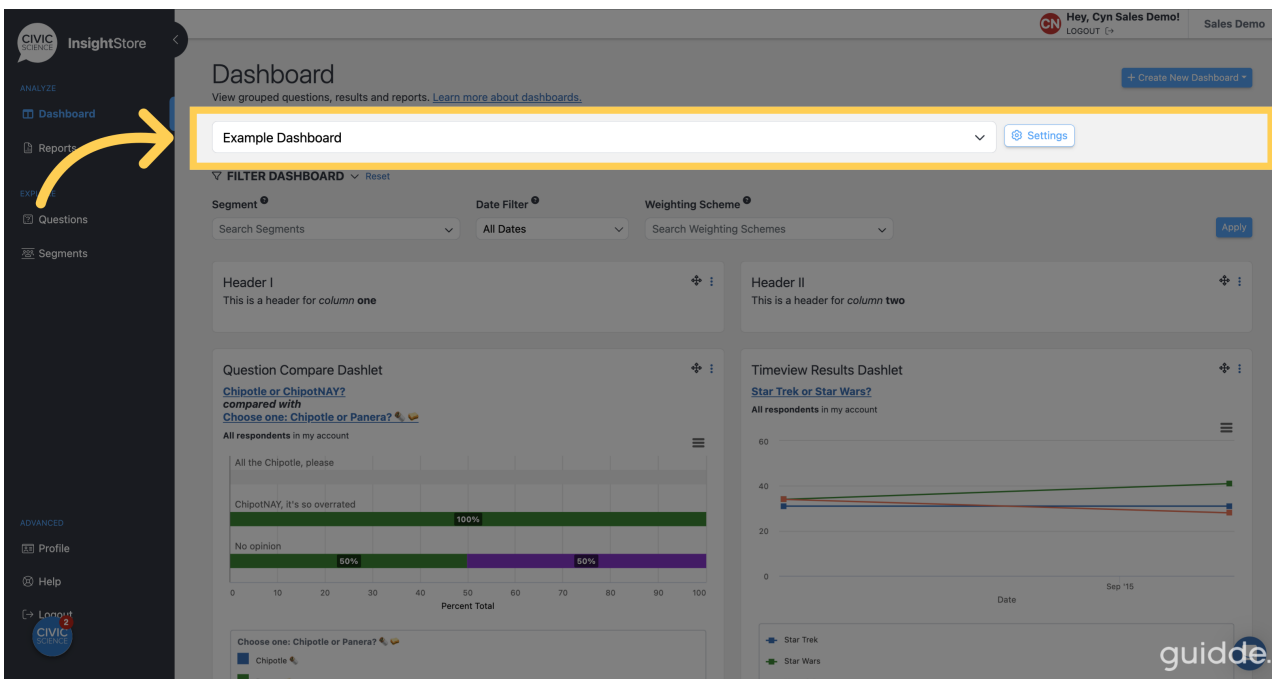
CIVIC SCIENCE InsightStore

ANALYZE
Dashboard
Reports
EXP
Questions
Segments

ADVANCED
Profile
Help
Logout

CN Hey, Cyn Sales Demo!
LOGOUT
Sales Demo

Dashboard
View grouped questions, results and reports. Learn more about dashboards.

+ Create New Dashboard

Example Dashboard
Settings

FILTER DASHBOARD Reset

Segment
Search Segments
Date Filter
All Dates
Weighting Scheme
Search Weighting Schemes
Apply

Header I
This is a header for *column* **one**

Header II
This is a header for *column* **two**

Question Compare Dashlet
Chipotle or ChipotNAY?
compared with
Choose one: Chipotle or Panera?
All respondents in my account

All the Chipotle, please
ChipotNAY, it's so overrated
100%
No opinion
50%
50%
0 10 20 30 40 50 60 70 80 90 100
Percent Total

Choose one: Chipotle or Panera?
Chipotle

Timeview Results Dashlet
Star Trek or Star Wars?
All respondents in my account
60
40
20
0
Sep '15
Date
Star Trek
Star Wars

guidde.